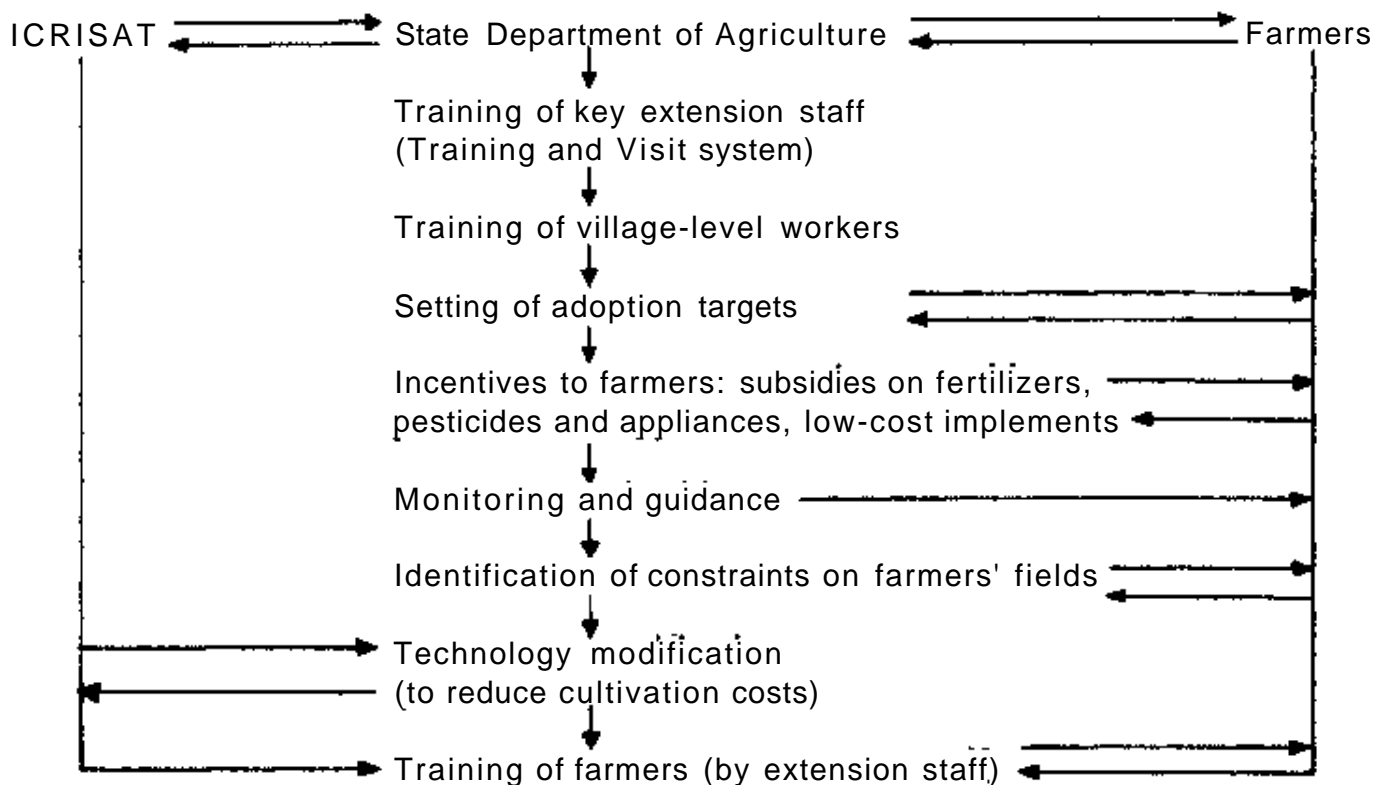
ICRISAT

State Department of Agriculture

Farmers

Training of key extension staff (Training and Visit system)

Training of village-level workers

Setting of adoption targets

Incentives to farmers: subsidies on fertilizers, pesticides and appliances, low-cost implements

Monitoring and guidance

Identification of constraints on farmers' fields

Technology modification (to reduce cultivation costs)

Training of farmers (by extension staff)